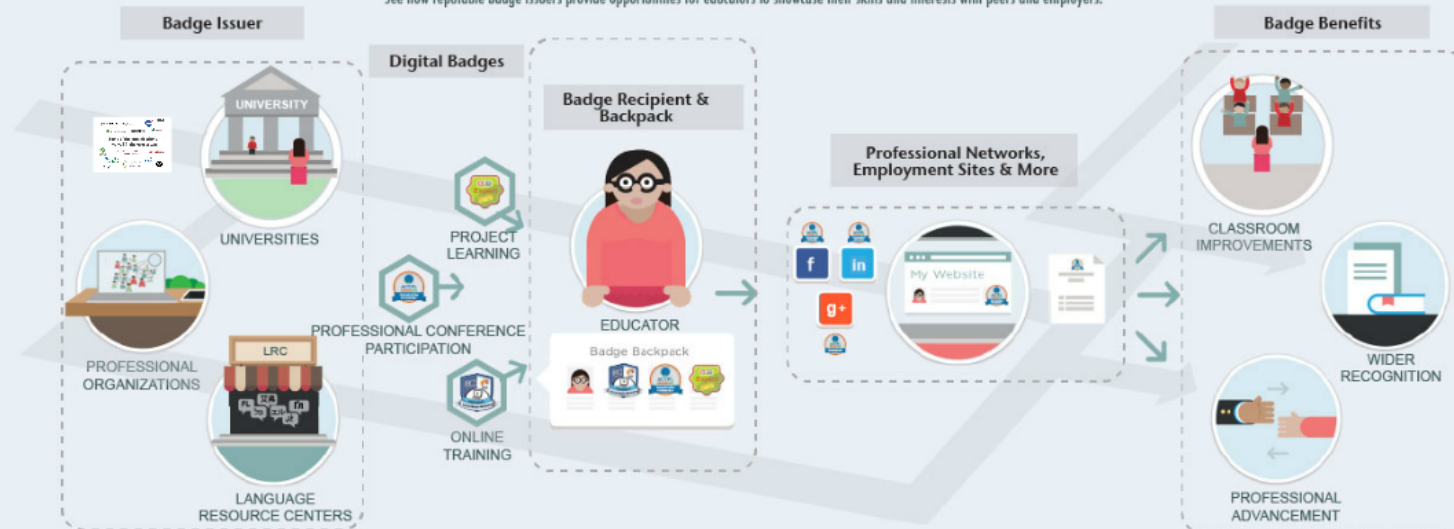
See how reputable badge issuers provide opportunities for educators to showcase their skills and interests with peers and employers.

Badge Issuer

UNIVERSITY

UNIVERSITIES

PROFESSIONAL ORGANIZATIONS

LRC

LANGUAGE RESOURCE CENTERS

Digital Badges

PROJECT LEARNING

PROFESSIONAL CONFERENCE PARTICIPATION

ONLINE TRAINING

Badge Recipient & Backpack

EDUCATOR

Badge Backpack

Professional Networks, Employment Sites & More

f

in

g+

My Website

Badge Benefits

CLASSROOM IMPROVEMENTS

WIDER RECOGNITION

PROFESSIONAL ADVANCEMENT